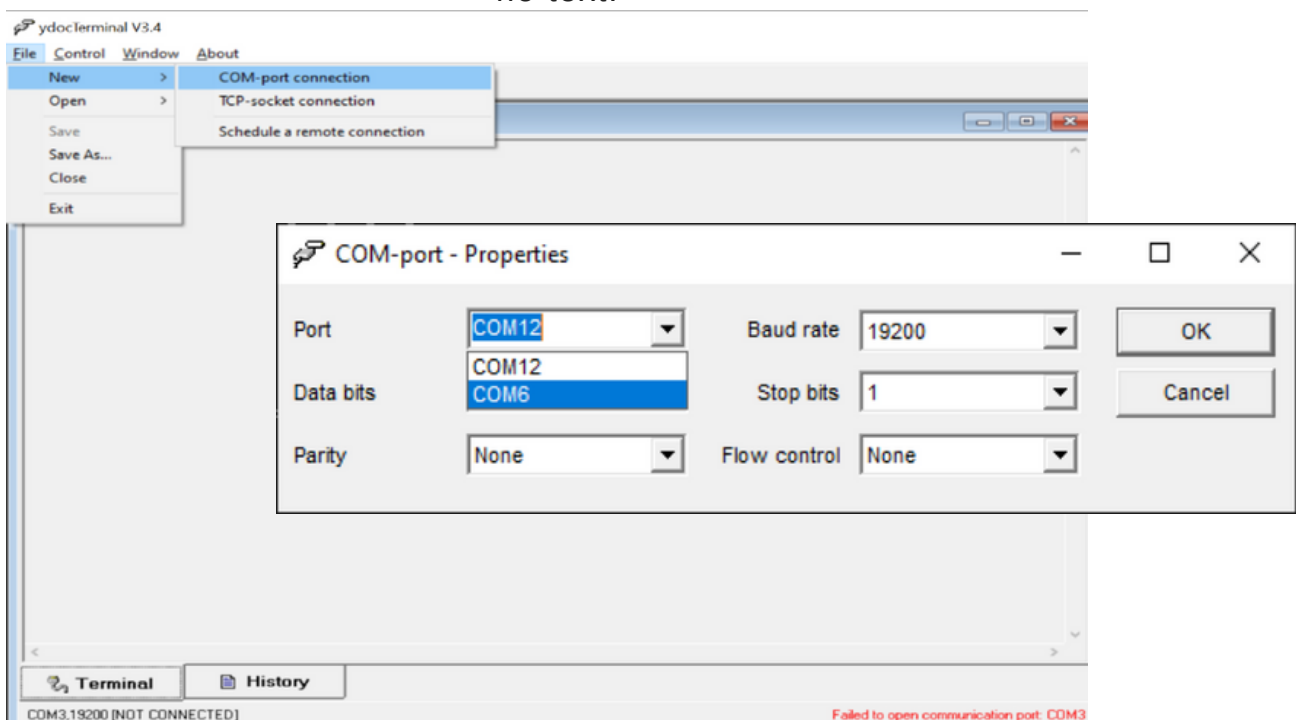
ydocTerminal V3.4

File Control Window About

New >
Open >
Save
Save As...
Close
Exit

COM-port connection
TCP-socket connection
Schedule a remote connection

COM-port - Properties

Port COM12
COM12
COM6
Data bits
Parity None
Baud rate 19200
Stop bits 1
Flow control None
OK
Cancel

Terminal
History

COM3,19200 [NOT CONNECTED]
Failed to open communication port: COM3